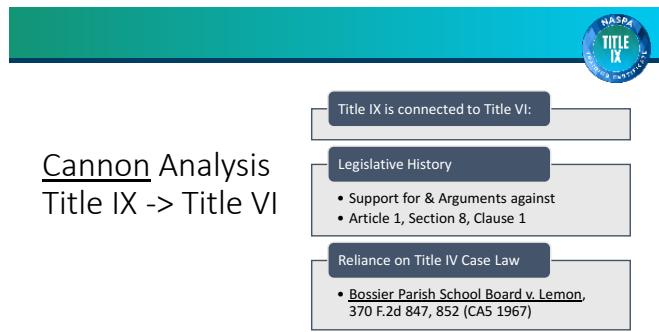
NASPA
TITLE IX
TRAINING CERTIFICATE

Cannon Analysis
Title IX -> Title VI

Title IX is connected to Title VI:

Legislative History

• Support for & Arguments against
• Article 1, Section 8, Clause 1

Reliance on Title IV Case Law

• Bossier Parish School Board v. Lemon, 370 F.2d 847, 852 (CA5 1967)